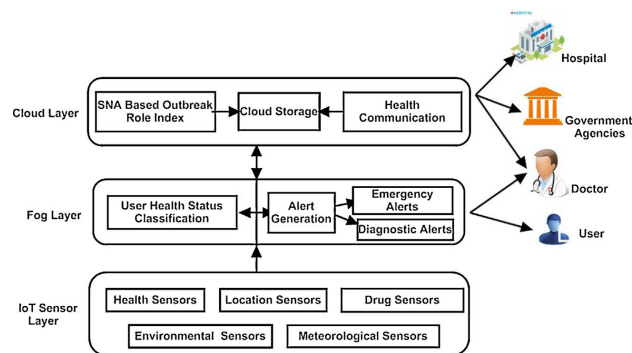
HOSPITAL

Hospital

Cloud Layer

SNA Based Outbreak Role Index

Cloud Storage

Health Communication

Government Agencies

Doctor

Fog Layer

User Health Status Classification

Alert Generation

Emergency Alerts

Diagnostic Alerts

User

IoT Sensor Layer

Health Sensors

Location Sensors

Drug Sensors

Environmental Sensors

Meteorological Sensors